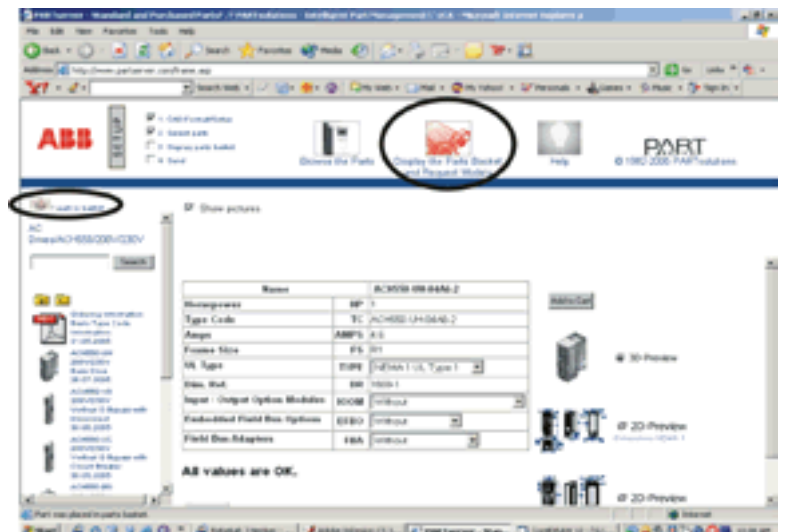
PARTserver - Standard and Purchased Parts / PARTsolutions - Intelligent Part Management / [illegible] - Microsoft Internet Explorer

File Edit View Favorites Tools Help

Back Search Favorites Media

Address http://www.partserver.com/frame.asp

Go Links

ABB

SETUP

1. Edit/Consultation
2. Select parts
3. Display parts basket
4. Send

Browse the Parts

Display the Parts Basket and Request Models

Help

PART

© 1992-2006 PARTsolutions

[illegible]

AC Drives/ACH550/208V/230V

Search

Show pictures

| Name | | ACH550-UH-04A6-2 |
|---|---|---|
| Horsepower | HP | 1 |
| Type Code | TC | ACH550-UH-04A6-2 |
| Amps | AMPS | 4.6 |
| Frame Size | FS | R1 |
| UL Type | TYPE | NEMA 1 UL Type 1 |
| Dim. Ref. | DR | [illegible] |
| Input - Output Option Modules | IOOM | Without |
| Embedded Field Bus Options | EFBO | Without |
| Field Bus Adapters | FBA | Without |

All values are OK.

Add to Cart

3D-Preview

2D-Preview

2D-Preview

Part was placed in parts basket.

Internet

Start